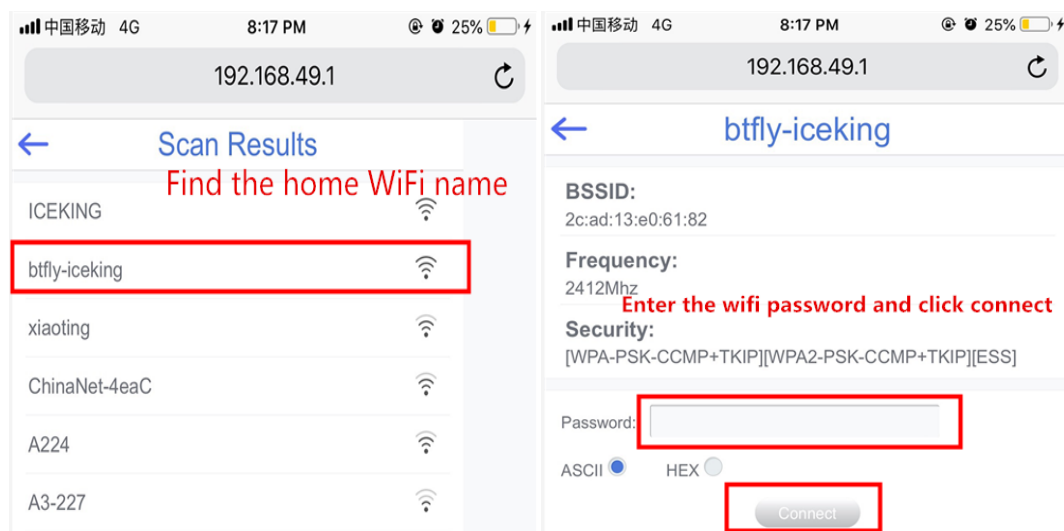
中国移动 4G
8:17 PM
25%
192.168.49.1

Scan Results
Find the home WiFi name
ICEKING
btfly-iceking
xiaoting
ChinaNet-4eaC
A224
A3-227

中国移动 4G
8:17 PM
25%
192.168.49.1

btfly-iceking
BSSID:
2c:ad:13:e0:61:82
Frequency:
2412Mhz
Enter the wifi password and click connect
Security:
[WPA-PSK-CCMP+TKIP][WPA2-PSK-CCMP+TKIP][ESS]
Password:
ASCII
HEX
Connect